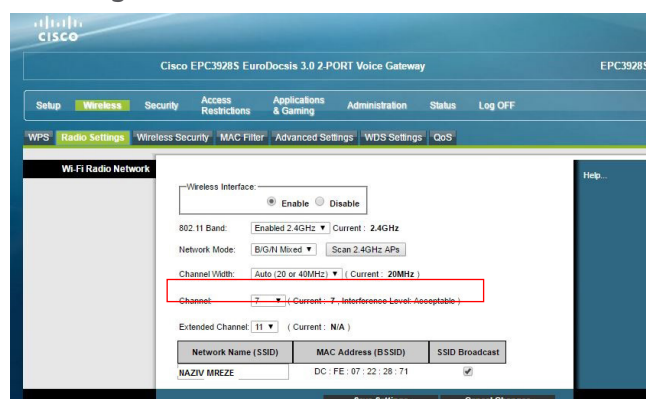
cisco

Cisco EPC3928S EuroDocsis 3.0 2-PORT Voice Gateway

EPC3928S

Setup Wireless Security Access Restrictions Applications & Gaming Administration Status Log OFF

WPS Radio Settings Wireless Security MAC Filter Advanced Settings WDS Settings QoS

Wi-Fi Radio Network

Help...

Wireless Interface:

Enable Disable

802.11 Band: Enabled 2.4GHz ▼ Current : 2.4GHz

Network Mode: B/G/N Mixed ▼ Scan 2.4GHz APs

Channel Width: Auto (20 or 40MHz) ▼ ( Current : 20MHz )

Channel: 7 ▼ ( Current : 7 , Interference Level: Acceptable )

Extended Channel: 11 ▼ ( Current : N/A )

| Network Name (SSID) | MAC Address (BSSID) | SSID Broadcast |
|---|---|---|
| NAZIV MREZE | DC : FE : 07 : 22 : 28 : 71 | ✔ |